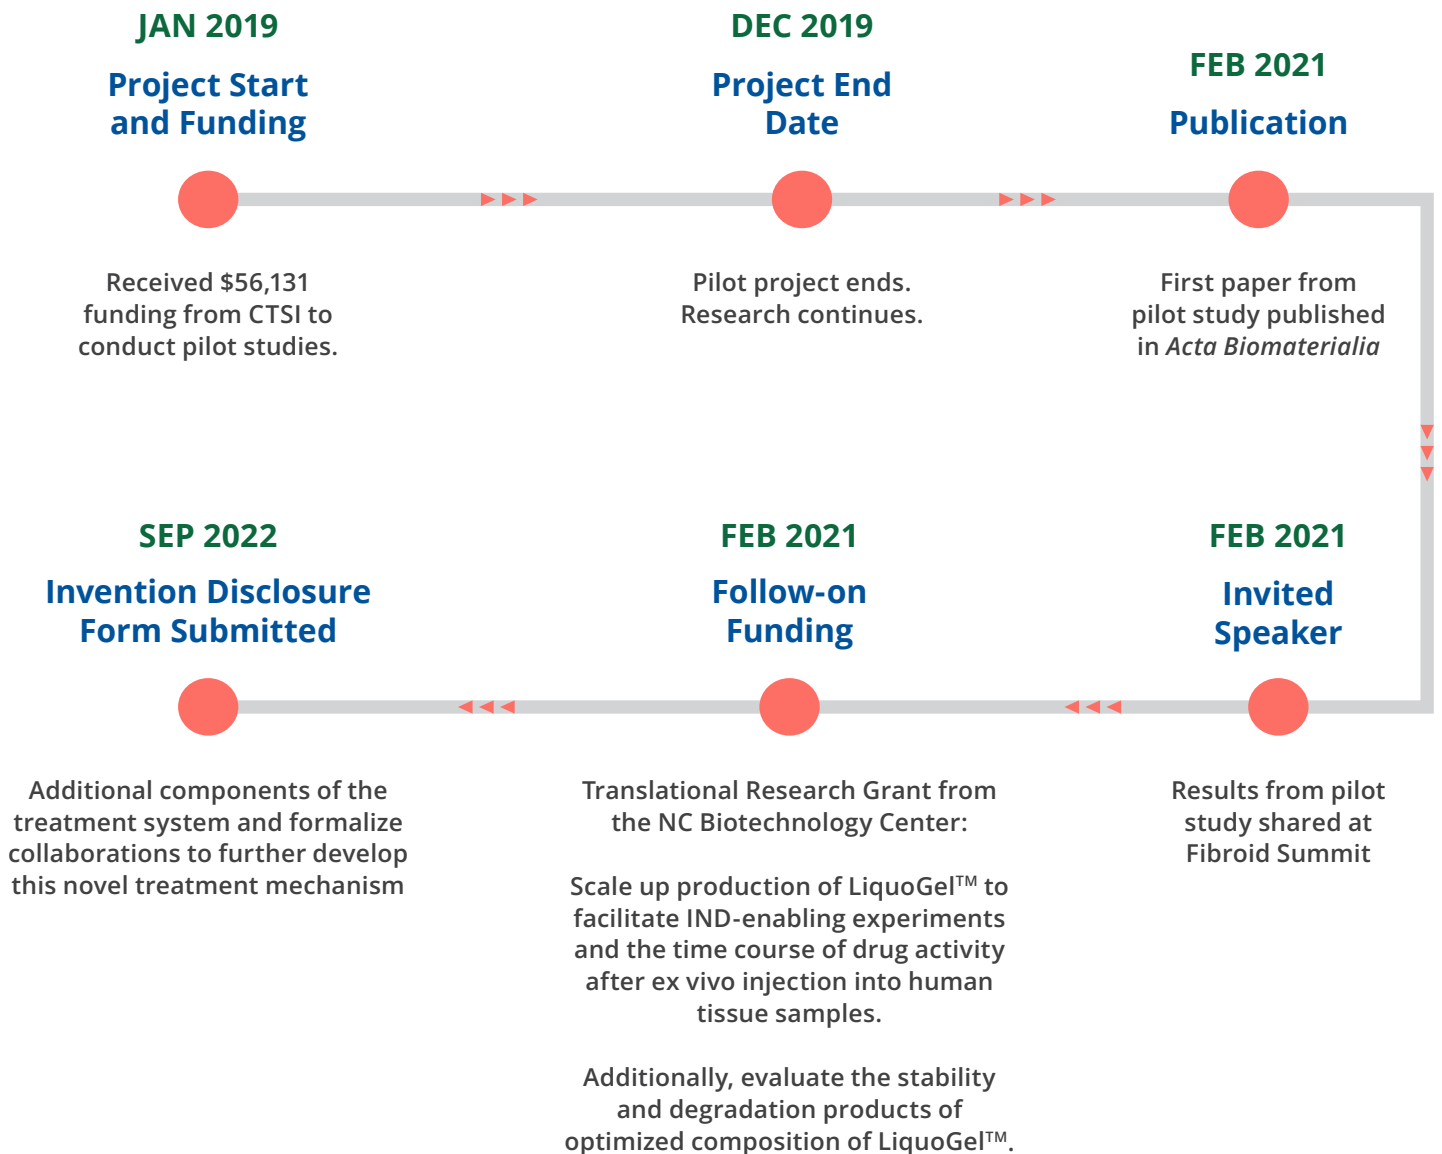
JAN 2019

Project Start and Funding

Received $56,131 funding from CTSI to conduct pilot studies.

DEC 2019

Project End Date

Pilot project ends. Research continues.

FEB 2021

Publication

First paper from pilot study published in Acta Biomaterialia

FEB 2021

Invited Speaker

Results from pilot study shared at Fibroid Summit

FEB 2021

Follow-on Funding

Translational Research Grant from the NC Biotechnology Center:

Scale up production of LiquoGel™ to facilitate IND-enabling experiments and the time course of drug activity after ex vivo injection into human tissue samples.

Additionally, evaluate the stability and degradation products of optimized composition of LiquoGel™.

SEP 2022

Invention Disclosure Form Submitted

Additional components of the treatment system and formalize collaborations to further develop this novel treatment mechanism